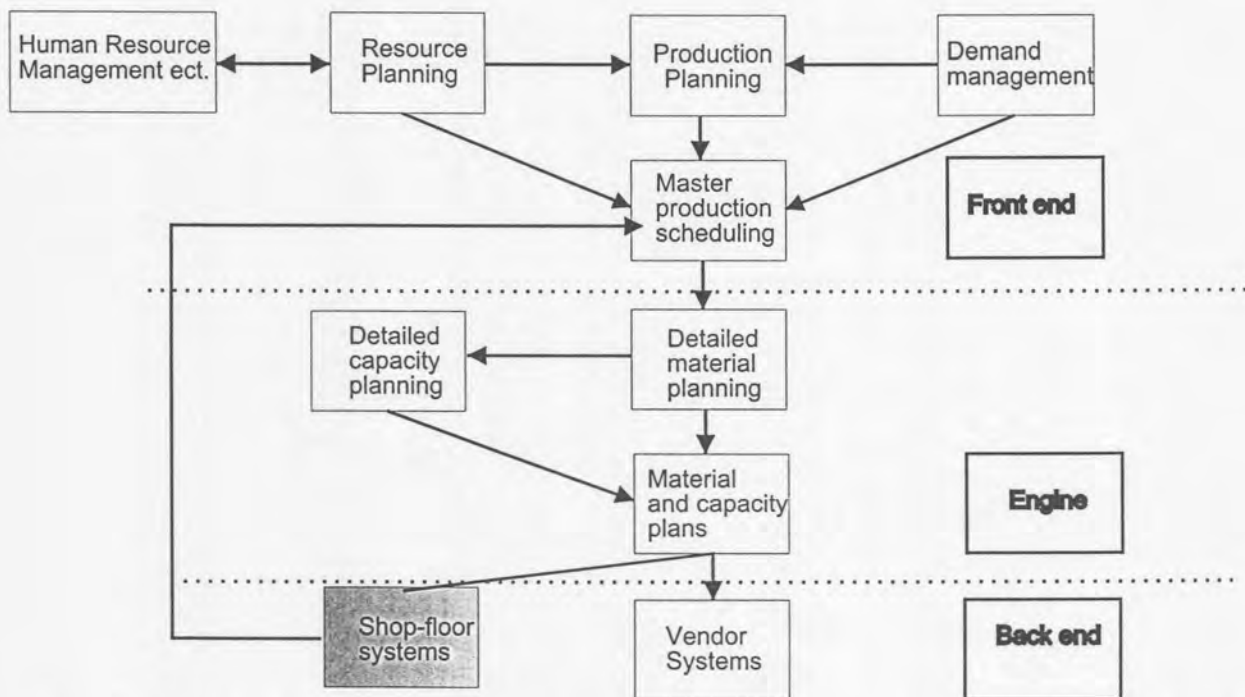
Human Resource Management ect.

Resource Planning

Production Planning

Demand management

Master production scheduling

Front end

Detailed capacity planning

Detailed material planning

Material and capacity plans

Engine

Shop-floor systems

Vendor Systems

Back end